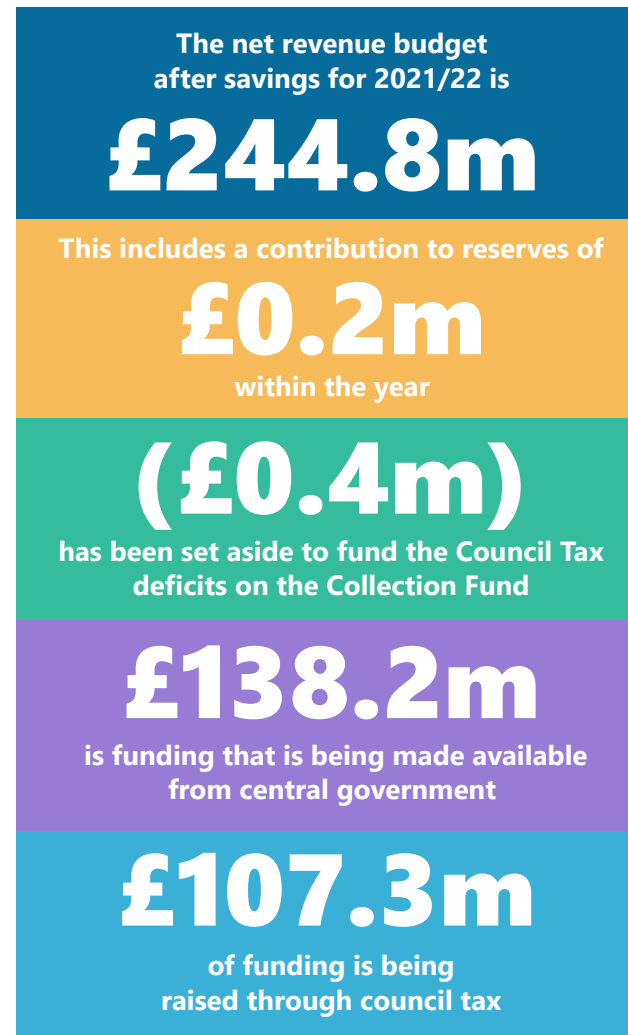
The net revenue budget after savings for 2021/22 is

£244.8m

This includes a contribution to reserves of

£0.2m

within the year

(£0.4m)

has been set aside to fund the Council Tax deficits on the Collection Fund

£138.2m

is funding that is being made available from central government

£107.3m

of funding is being raised through council tax